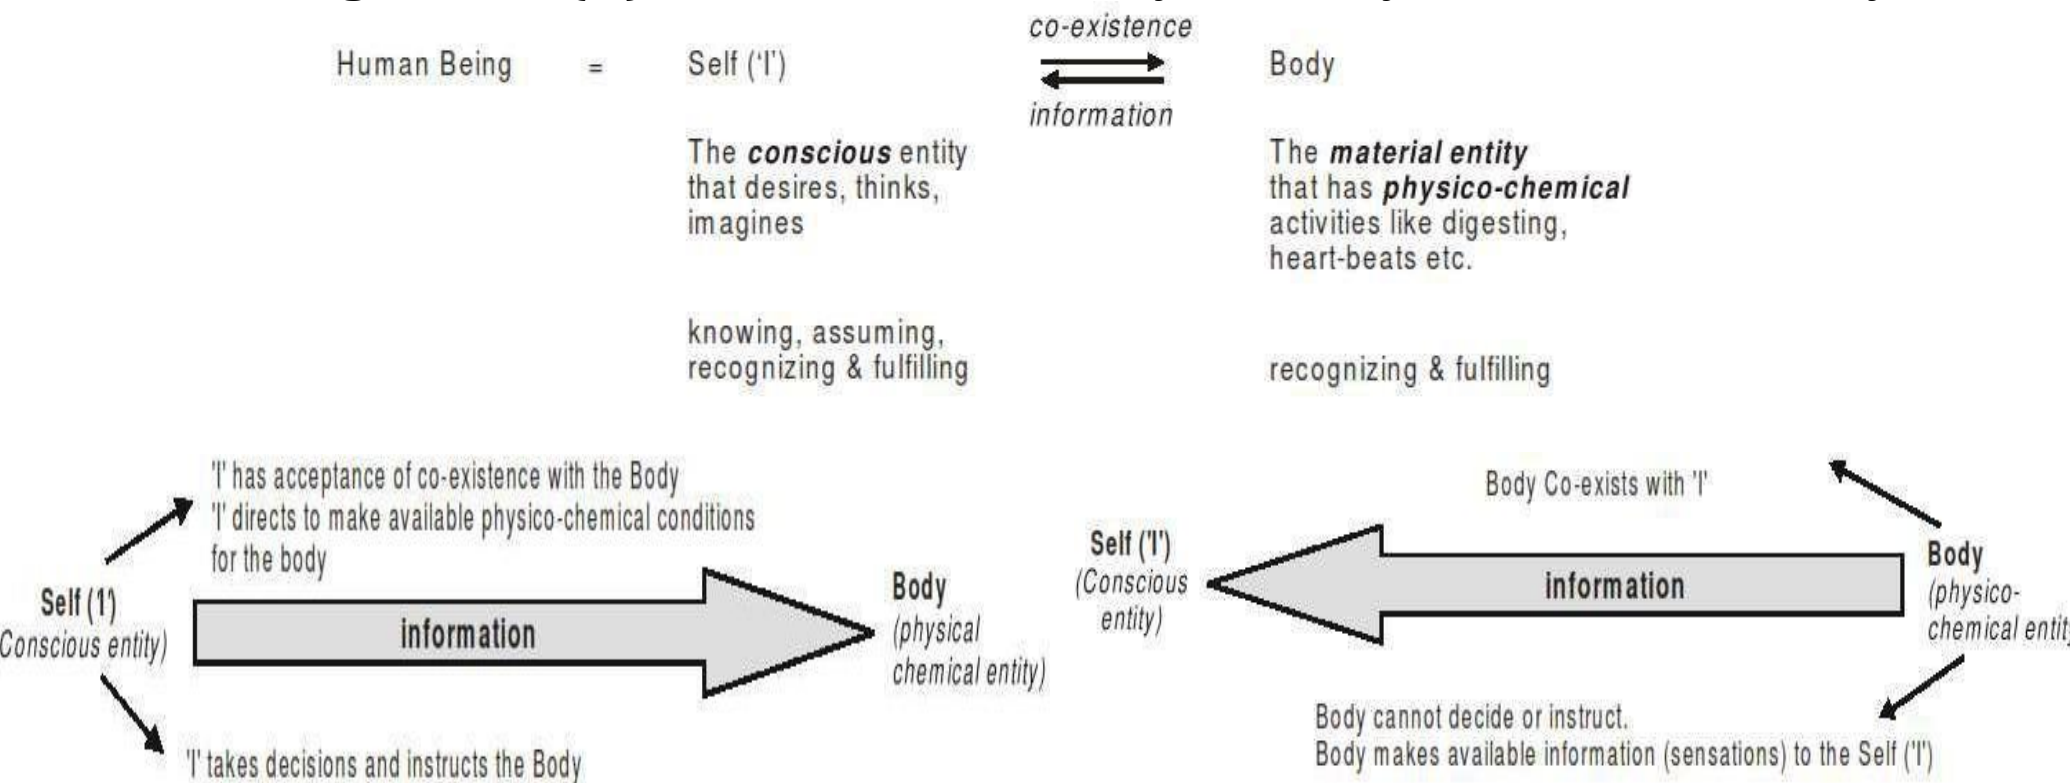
Human Being = Self ('I') co-existence information Body

The **conscious** entity that desires, thinks, imagines

The **material entity** that has **physico-chemical** activities like digesting, heart-beats etc.

knowing, assuming, recognizing & fulfilling

recognizing & fulfilling

'I' has acceptance of co-existence with the Body
'I' directs to make available physico-chemical conditions for the body

Self ('I')
Conscious entity)

information

Body
(physical chemical entity)

'I' takes decisions and instructs the Body

Body Co-exists with 'I'

Self ('I')
(Conscious entity)

information

Body
(physico-chemical entit

Body cannot decide or instruct.
Body makes available information (sensations) to the Self ('I')